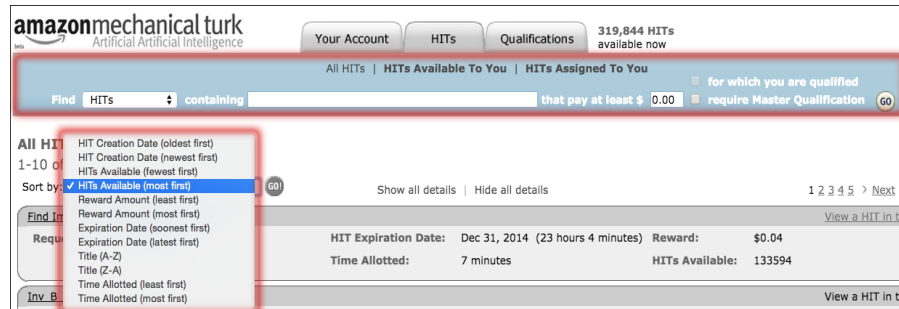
amazonmechanical turk
beta
Artificial Artificial Intelligence

Your Account | HITs | Qualifications

319,844 HITs
available now

All HITs | HITs Available To You | HITs Assigned To You

Find HITs containing that pay at least $ 0.00

for which you are qualified
require Master Qualification
GO

All HIT
1-10 of
Sort by:

HIT Creation Date (oldest first)
HIT Creation Date (newest first)
HITs Available (fewest first)
✓ HITs Available (most first)
Reward Amount (least first)
Reward Amount (most first)
Expiration Date (soonest first)
Expiration Date (latest first)
Title (A-Z)
Title (Z-A)
Time Allotted (least first)
Time Allotted (most first)

GO!

Show all details | Hide all details

1 2 3 4 5 > Next

Find Im
View a HIT in t

Requ

HIT Expiration Date: Dec 31, 2014 (23 hours 4 minutes) Reward: $0.04

Time Allotted: 7 minutes HITs Available: 133594

Inv B
View a HIT in t